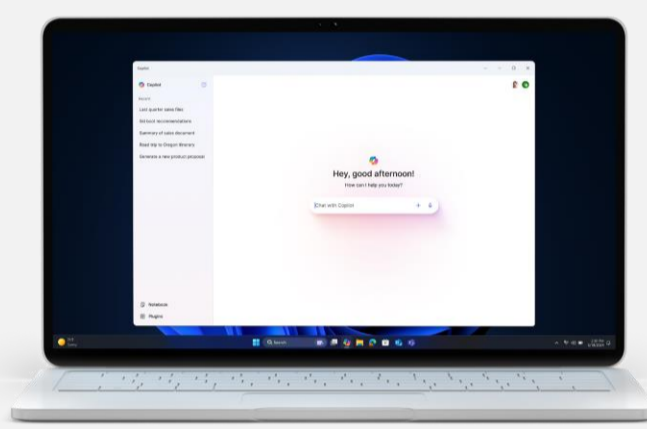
Copilot

Copilot

Recent

Last quarter sales files

Skillset recommendations

Summary of sales document

Road trip to Oregon itinerary

Generate a new product proposal

Hey, good afternoon!

How can I help you today?

Chat with Copilot

Notebook

Plugins

Search